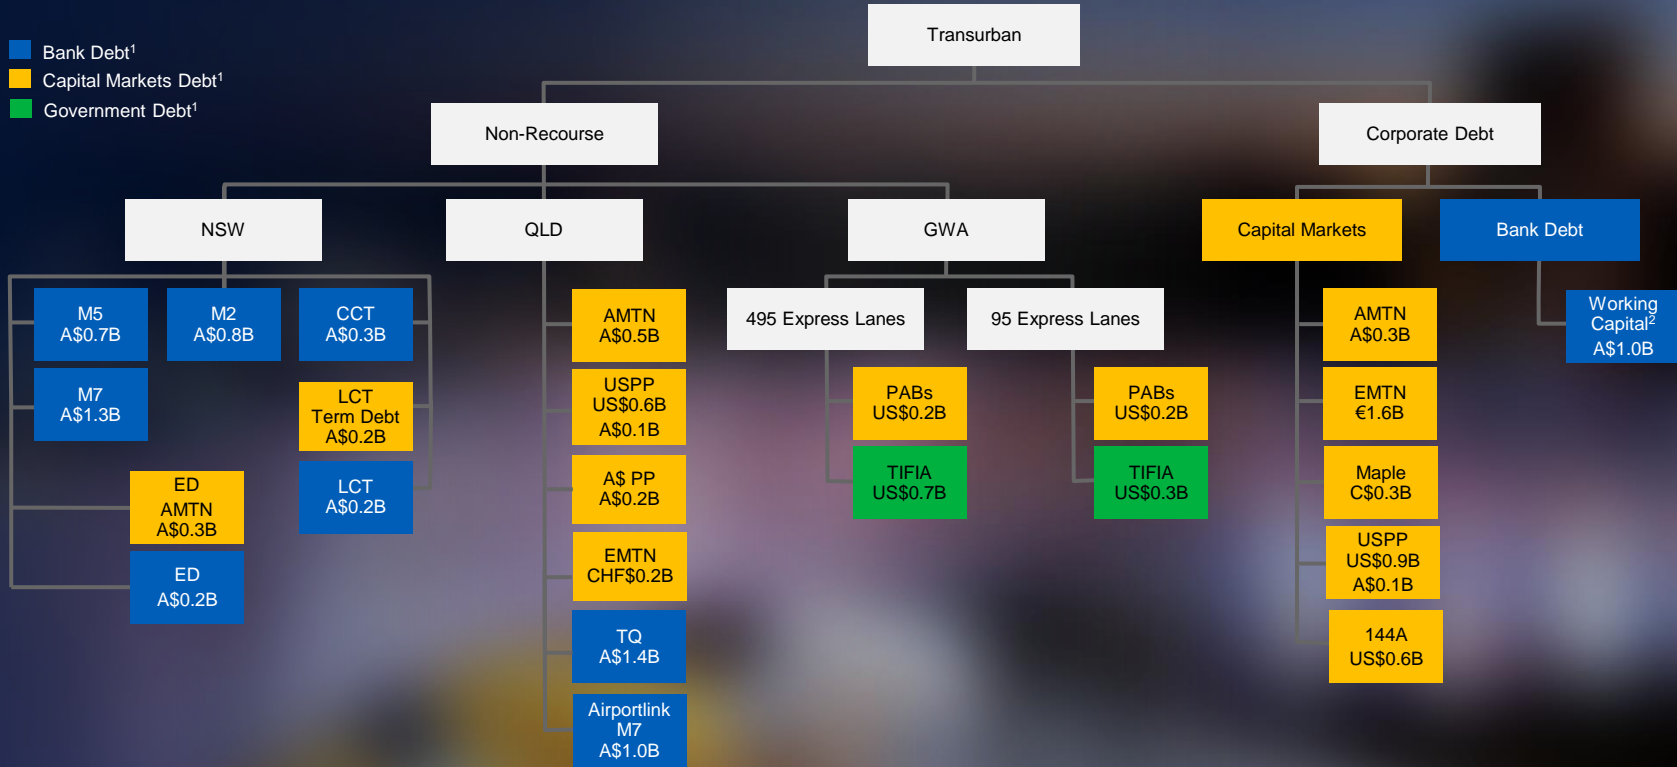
Bank Debt$^1$
Capital Markets Debt$^1$
Government Debt$^1$

Transurban

Non-Recourse

Corporate Debt

NSW

QLD

GWA

Capital Markets

Bank Debt

M5
A$0.7B

M2
A$0.8B

CCT
A$0.3B

M7
A$1.3B

LCT
Term Debt
A$0.2B

ED
AMTN
A$0.3B

LCT
A$0.2B

ED
A$0.2B

AMTN
A$0.5B

USPP
US$0.6B
A$0.1B

A$ PP
A$0.2B

EMTN
CHF$0.2B

TQ
A$1.4B

Airportlink
M7
A$1.0B

495 Express Lanes

95 Express Lanes

PABs
US$0.2B

TIFIA
US$0.7B

PABs
US$0.2B

TIFIA
US$0.3B

AMTN
A$0.3B

EMTN
€1.6B

Maple
C$0.3B

USPP
US$0.9B
A$0.1B

144A
US$0.6B

Working
Capital$^2$
A$1.0B